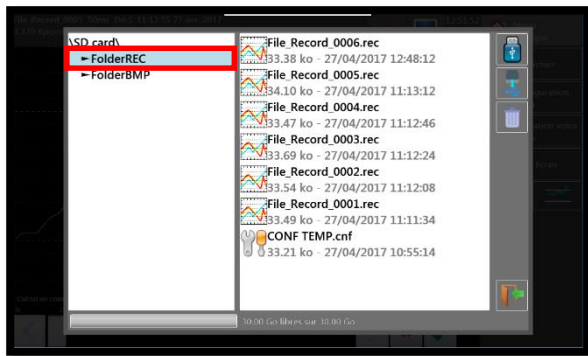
\SD card\
►FolderREC
►FolderBMP

File_Record_0006.rec
33.38 ko - 27/04/2017 12:48:12
File_Record_0005.rec
34.10 ko - 27/04/2017 11:13:12
File_Record_0004.rec
33.47 ko - 27/04/2017 11:12:46
File_Record_0003.rec
33.69 ko - 27/04/2017 11:12:24
File_Record_0002.rec
33.54 ko - 27/04/2017 11:12:08
File_Record_0001.rec
33.49 ko - 27/04/2017 11:11:34
CONF TEMP.cnf
33.21 ko - 27/04/2017 10:55:14

30.00 Go libres sur 30.00 Go